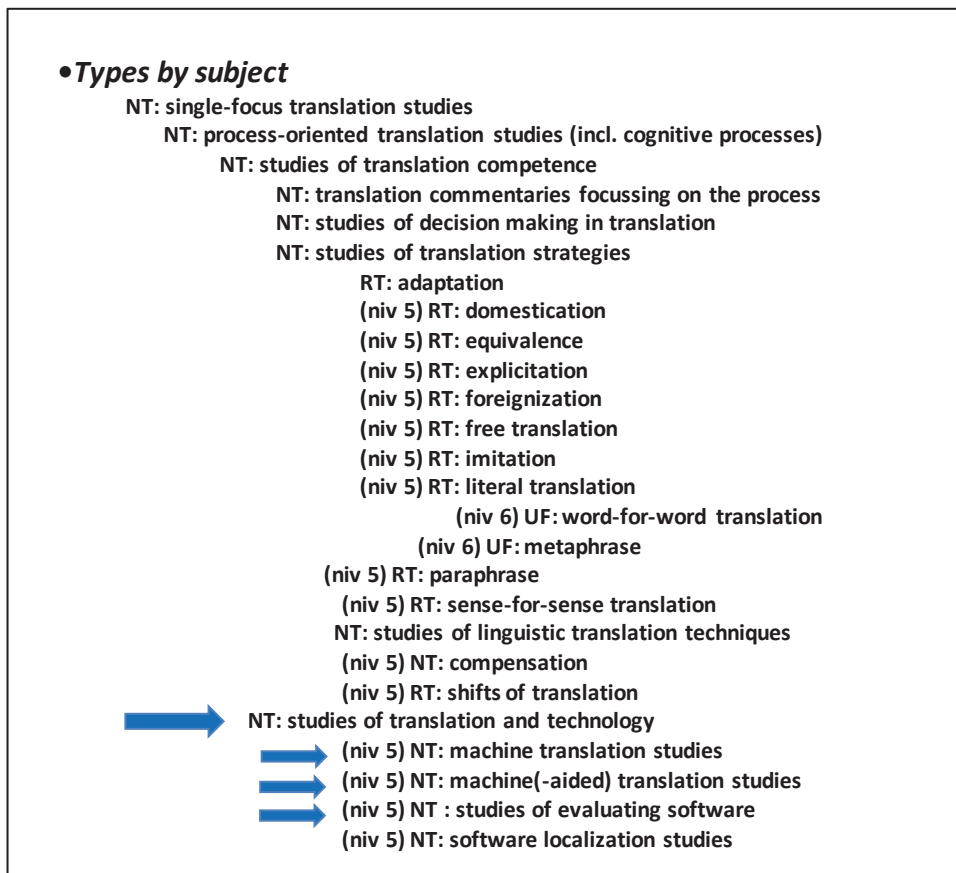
•Types by subject

NT: single-focus translation studies

NT: process-oriented translation studies (incl. cognitive processes)

NT: studies of translation competence

NT: translation commentaries focussing on the process

NT: studies of decision making in translation

NT: studies of translation strategies

RT: adaptation

(niv 5) RT: domestication

(niv 5) RT: equivalence

(niv 5) RT: explicitation

(niv 5) RT: foreignization

(niv 5) RT: free translation

(niv 5) RT: imitation

(niv 5) RT: literal translation

(niv 6) UF: word-for-word translation

(niv 6) UF: metaphrase

(niv 5) RT: paraphrase

(niv 5) RT: sense-for-sense translation

NT: studies of linguistic translation techniques

(niv 5) NT: compensation

(niv 5) RT: shifts of translation

NT: studies of translation and technology

(niv 5) NT: machine translation studies

(niv 5) NT: machine(-aided) translation studies

(niv 5) NT : studies of evaluating software

(niv 5) NT: software localization studies